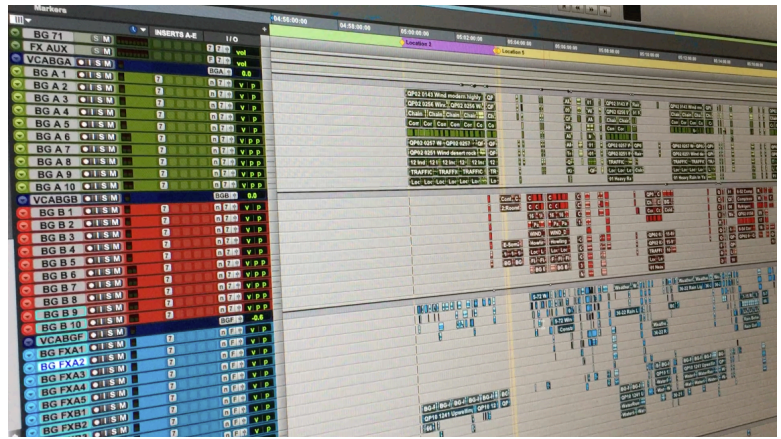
Markers

BG 71
FX AUX
VCABGA
BG A 1
BG A 2
BG A 3
BG A 4
BG A 5
BG A 6
BG A 7
BG A 8
BG A 9
BG A 10
VCABGB
BG B 1
BG B 2
BG B 3
BG B 4
BG B 5
BG B 6
BG B 7
BG B 8
BG B 9
BG B 10
VCABGF
BG FXA1
BG FXA2
BG FXA3
BG FXA4
BG FXA5
BG FXB1
BG FXB2

INSERTS A-E
I/O
vol
vol
BGA
0.0
-0.6

04:55:00:00
Location 2
Location 3

QP02 0143 Wind modern highly
QP02 0256 Wire
QP02 0256 Wire
Chain
Cor
QP02 0257 Wind desert rock
12 Ind
TRAFFIC
TRAFFIC
TRAFFIC
Lov
WIND
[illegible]